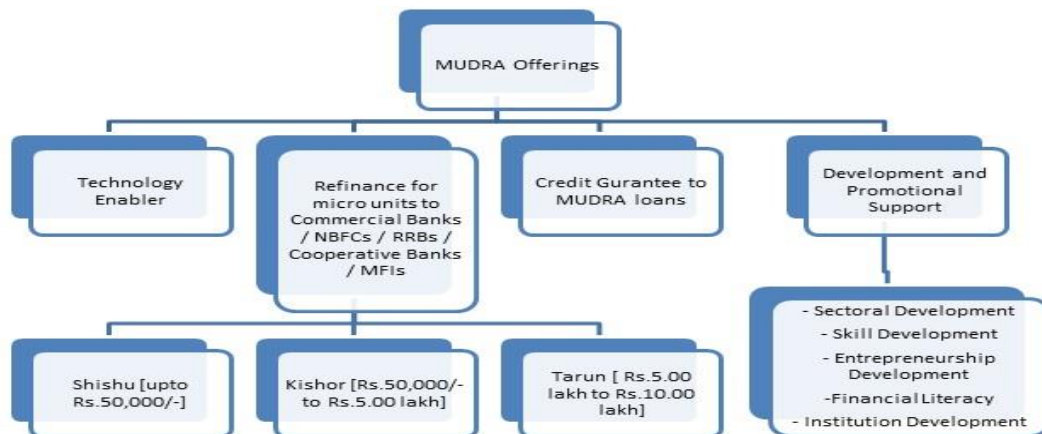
MUDRA Offerings

Technology Enabler

Refinance for micro units to Commercial Banks / NBFCs / RRBs / Cooperative Banks / MFIs

Credit Gurantee to MUDRA loans

Development and Promotional Support

Shishu [upto Rs.50,000/-]

Kishor [Rs.50,000/- to Rs.5.00 lakh]

Tarun [ Rs.5.00 lakh to Rs.10.00 lakh]

- Sectoral Development
- Skill Development
- Entrepreneurship Development
-Financial Literacy
- Institution Development